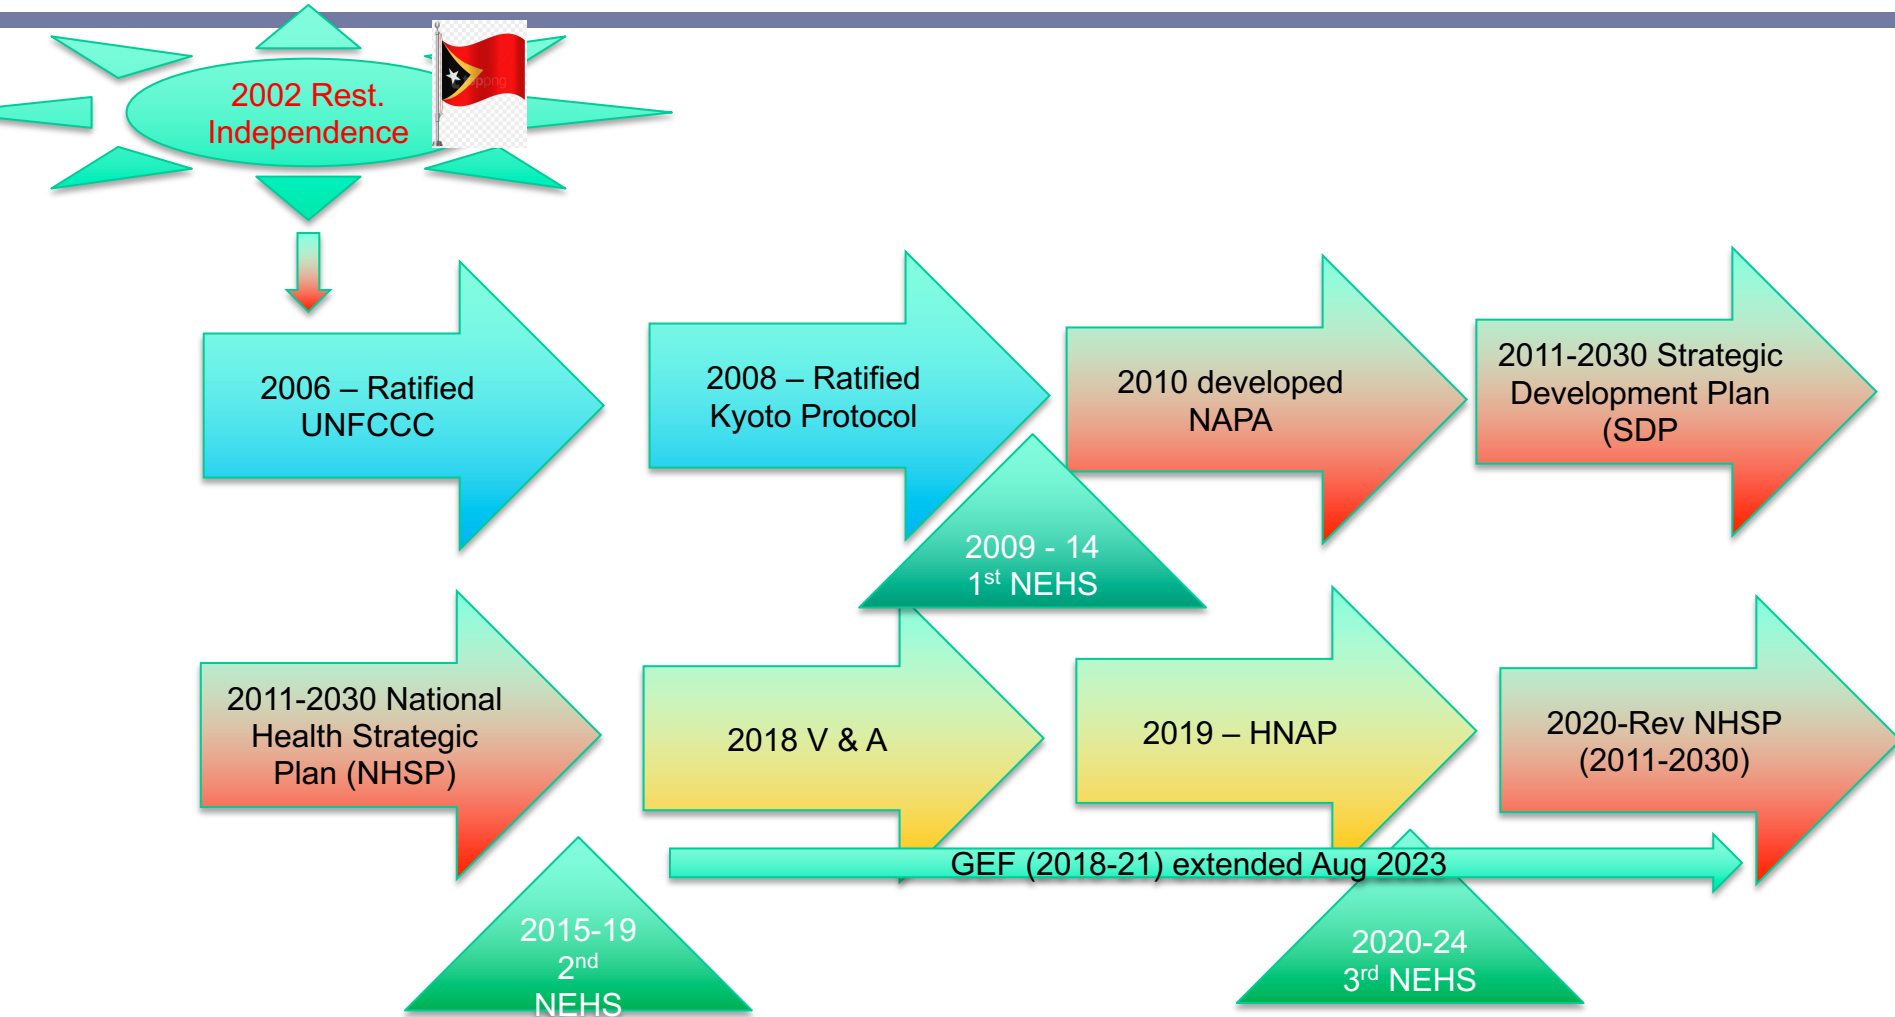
2002 Rest. Independence

2006 – Ratified UNFCCC

2008 – Ratified Kyoto Protocol

2010 developed NAPA

2011-2030 Strategic Development Plan (SDP

2009 - 14 1$^{st}$ NEHS

2011-2030 National Health Strategic Plan (NHSP)

2018 V & A

2019 – HNAP

2020-Rev NHSP (2011-2030)

GEF (2018-21) extended Aug 2023

2015-19 2$^{nd}$ NEHS

2020-24 3$^{rd}$ NEHS